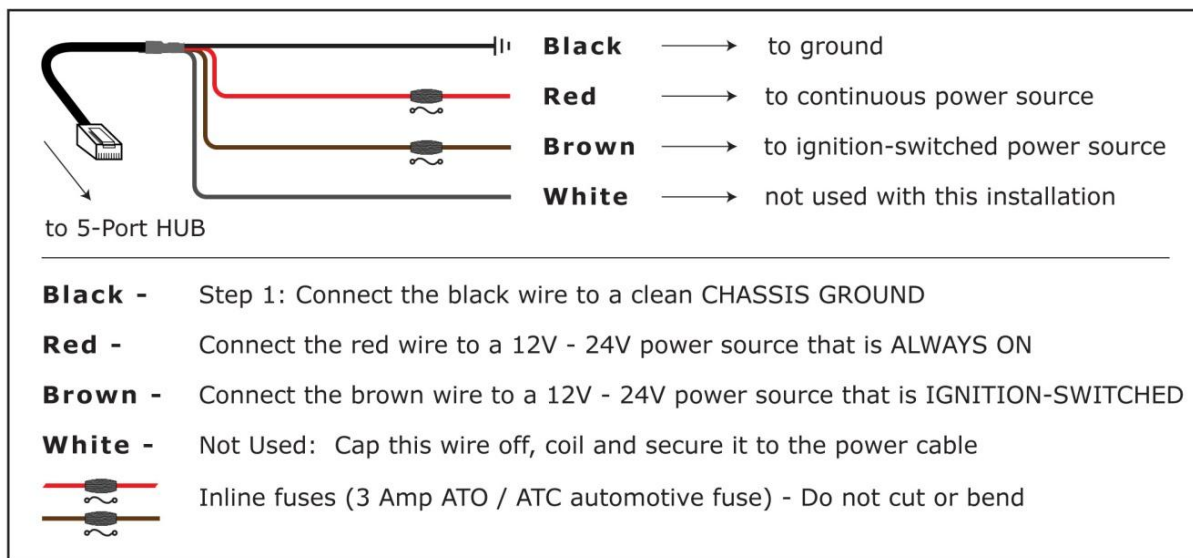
Black → to ground

Red → to continuous power source

Brown → to ignition-switched power source

White → not used with this installation

to 5-Port HUB

Black - Step 1: Connect the black wire to a clean CHASSIS GROUND

Red - Connect the red wire to a 12V - 24V power source that is ALWAYS ON

Brown - Connect the brown wire to a 12V - 24V power source that is IGNITION-SWITCHED

White - Not Used: Cap this wire off, coil and secure it to the power cable

Inline fuses (3 Amp ATO / ATC automotive fuse) - Do not cut or bend